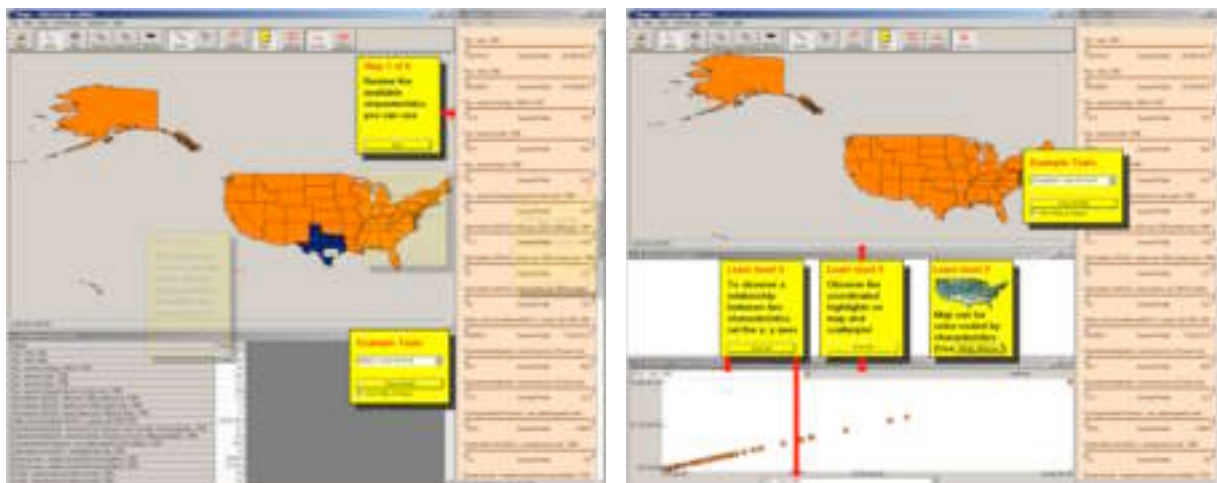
Step 1 of 4
Review the available characteristics you can view

Example Tools

Example Tools

Learn tool 1
To observe a relationship between two characteristics, set the x, y axes

Learn tool 2
Observe the coordinated highlight on map and scatterplot

Learn tool 3
Map can be color coded by characteristics (See Map Menu)